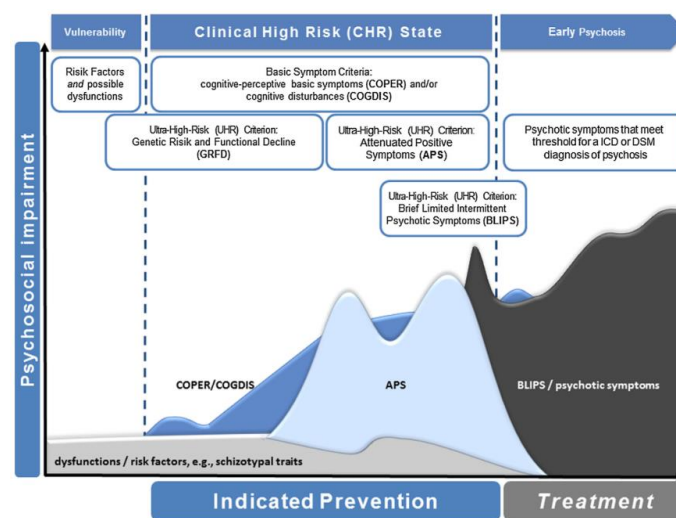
Vulnerability

Clinical High Risk (CHR) State

Early Psychosis

Risik Factors *and* possible dysfunctions

Basic Symptom Criteria: cognitive-perceptive basic symptoms (COPER) and/or cognitive disturbances (COGDIS)

Ultra-High-Risk (UHR) Criterion: Genetic Risk and Functional Decline (GRFD)

Ultra-High-Risk (UHR) Criterion: Attenuated Positive Symptoms (APS)

Psychotic symptoms that meet threshold for a ICD or DSM diagnosis of psychosis

Ultra-High-Risk (UHR) Criterion: Brief Limited Intermittent Psychotic Symptoms (BLIPS)

Psychosocial impairment

COPER/COGDIS

APS

BLIPS / psychotic symptoms

dysfunctions / risk factors, e.g., schizotypal traits

Indicated Prevention

Treatment